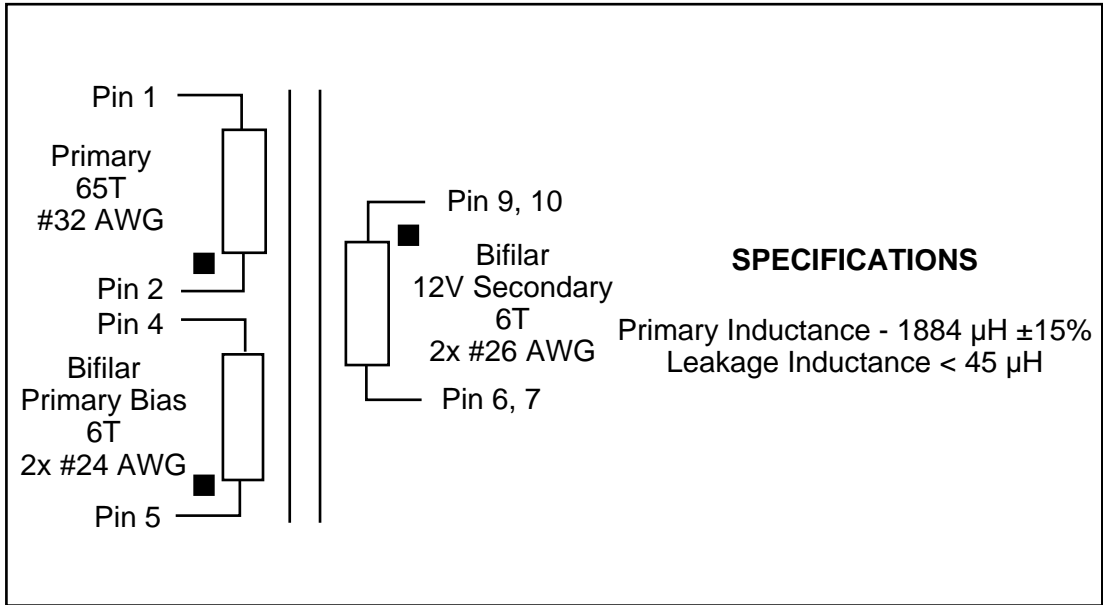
Pin 1

Primary
65T
#32 AWG

Pin 2

Pin 4

Bifilar
Primary Bias
6T
2x #24 AWG

Pin 5

Pin 9, 10

Bifilar
12V Secondary
6T
2x #26 AWG

Pin 6, 7

SPECIFICATIONS

Primary Inductance - 1884 μH ±15%
Leakage Inductance < 45 μH